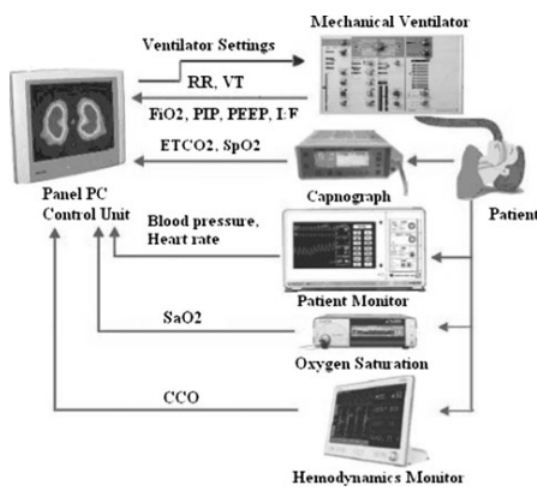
Mechanical Ventilator

Ventilator Settings

RR, VT

FiO2, PIP, PEEP, I:E

ETCO2, SpO2

Panel PC
Control Unit

Capnograph

Patient

Blood pressure,
Heart rate

Patient Monitor

SaO2

Oxygen Saturation

CCO

Hemodynamics Monitor